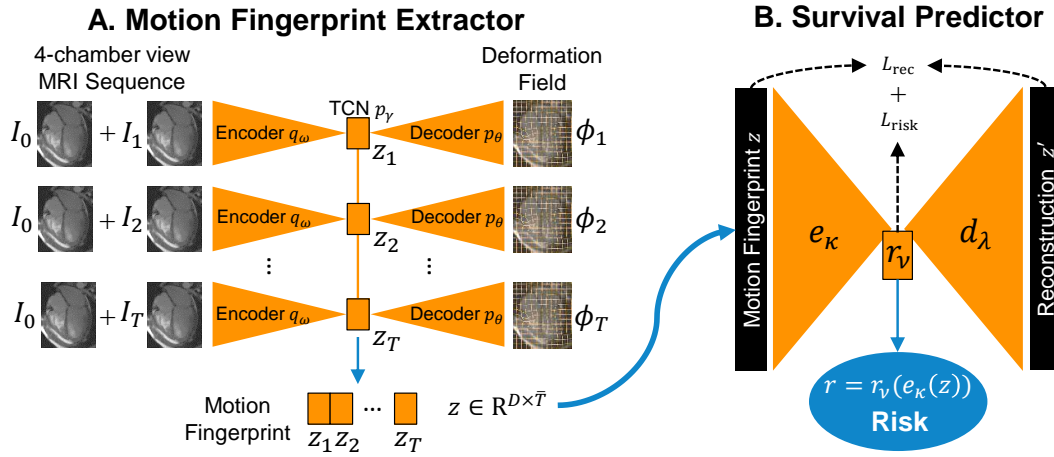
A. Motion Fingerprint Extractor

4-chamber view MRI Sequence

Deformation Field

$I_0$ $+I_1$ Encoder $q_\omega$ TCN $p_\gamma$ $z_1$ Decoder $p_\theta$ $\phi_1$

$I_0$ $+I_2$ Encoder $q_\omega$ $z_2$ Decoder $p_\theta$ $\phi_2$

⋮ ⋮

$I_0$ $+I_T$ Encoder $q_\omega$ $z_T$ Decoder $p_\theta$ $\phi_T$

Motion Fingerprint $z_1 z_2$ ··· $z_T$

$z \in \mathrm{R}^{D\times\bar{T}}$

B. Survival Predictor

$L_{\text{rec}}$
$+$
$L_{\text{risk}}$

Motion Fingerprint $z$

$e_\kappa$

$r_\nu$

$d_\lambda$

Reconstruction $z'$

$r = r_\nu(e_\kappa(z))$
Risk